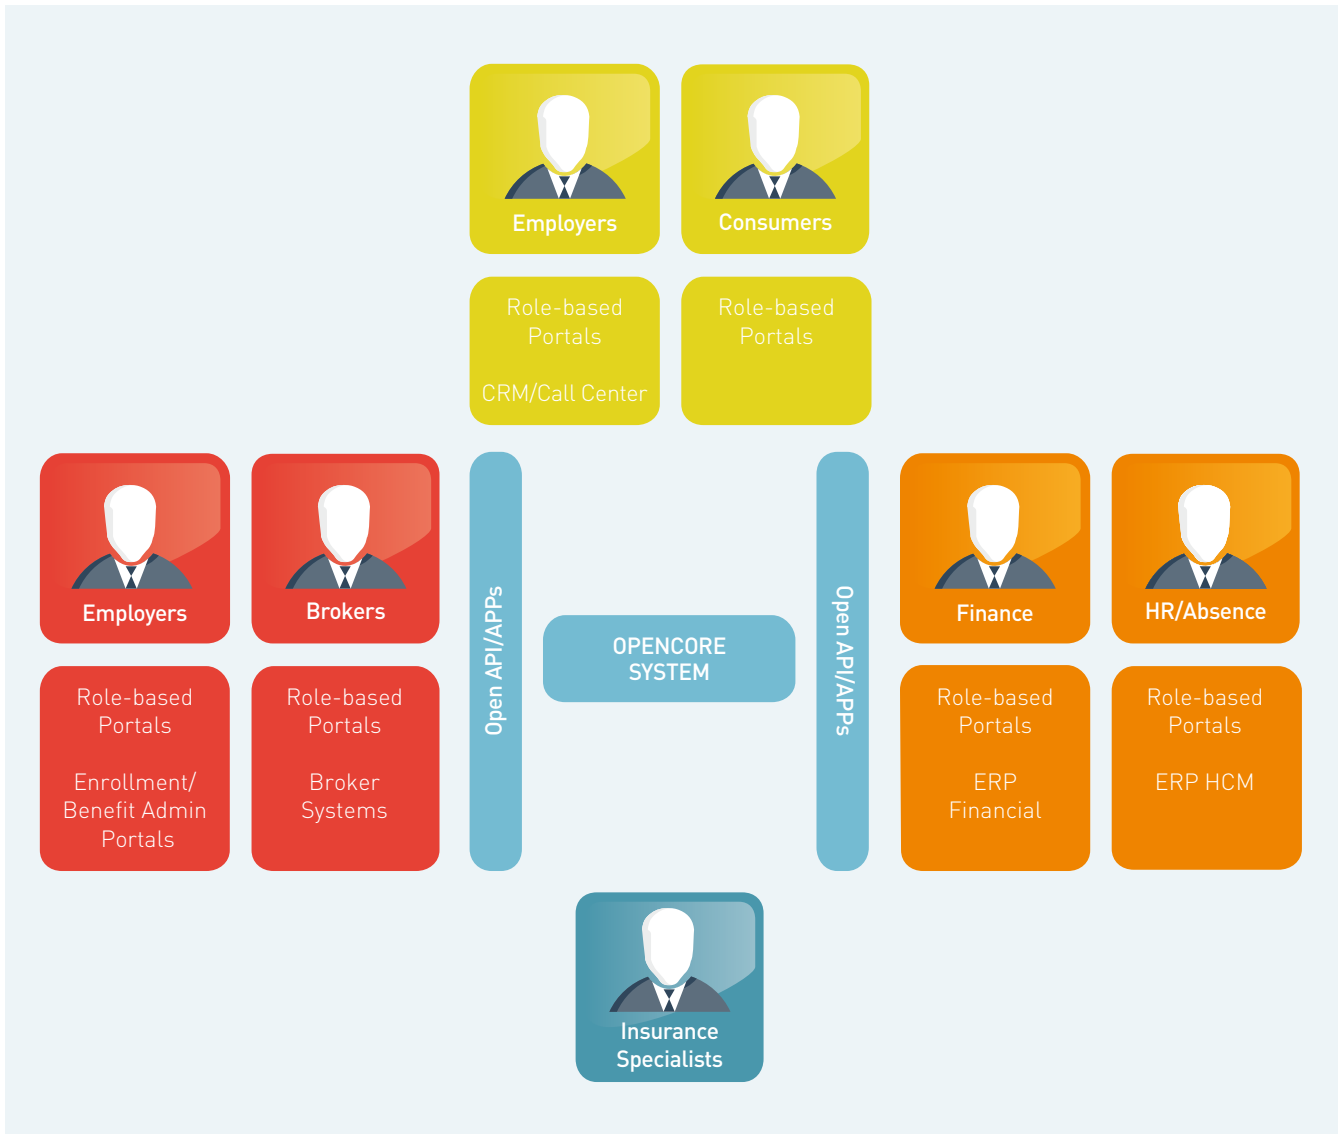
Employers

Consumers

Role-based Portals

CRM/Call Center

Role-based Portals

Employers

Brokers

Role-based Portals

Enrollment/ Benefit Admin Portals

Role-based Portals

Broker Systems

Open API/APPs

OPENCORE SYSTEM

Open API/APPs

Finance

HR/Absence

Role-based Portals

ERP Financial

Role-based Portals

ERP HCM

Insurance Specialists